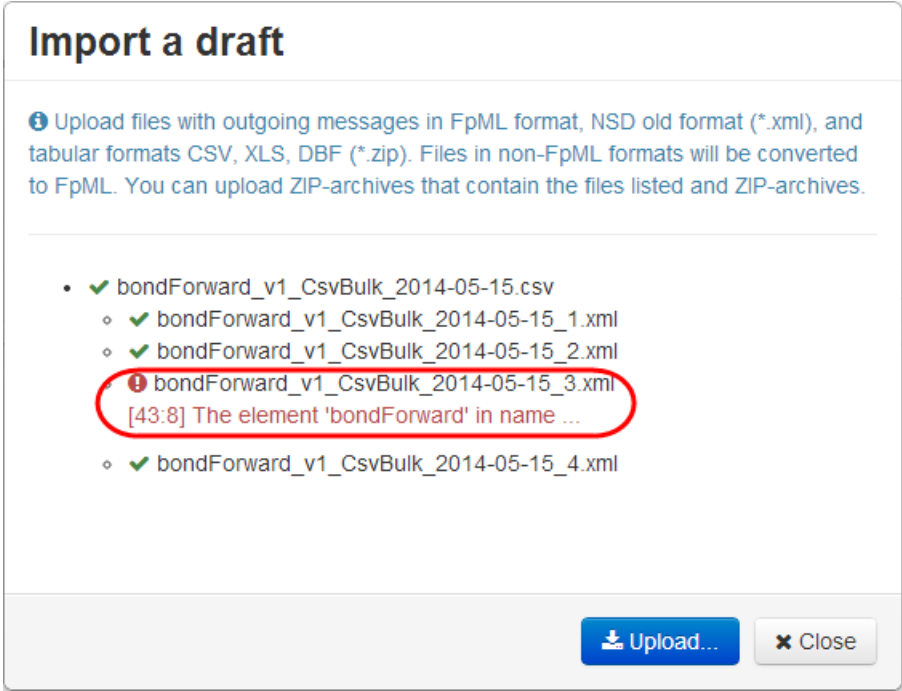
Import a draft

Upload files with outgoing messages in FpML format, NSD old format (*.xml), and tabular formats CSV, XLS, DBF (*.zip). Files in non-FpML formats will be converted to FpML. You can upload ZIP-archives that contain the files listed and ZIP-archives.

- bondForward_v1_CsvBulk_2014-05-15.csv
  - bondForward_v1_CsvBulk_2014-05-15_1.xml
  - bondForward_v1_CsvBulk_2014-05-15_2.xml
  - bondForward_v1_CsvBulk_2014-05-15_3.xml
    [43:8] The element 'bondForward' in name ...
  - bondForward_v1_CsvBulk_2014-05-15_4.xml

Upload... Close